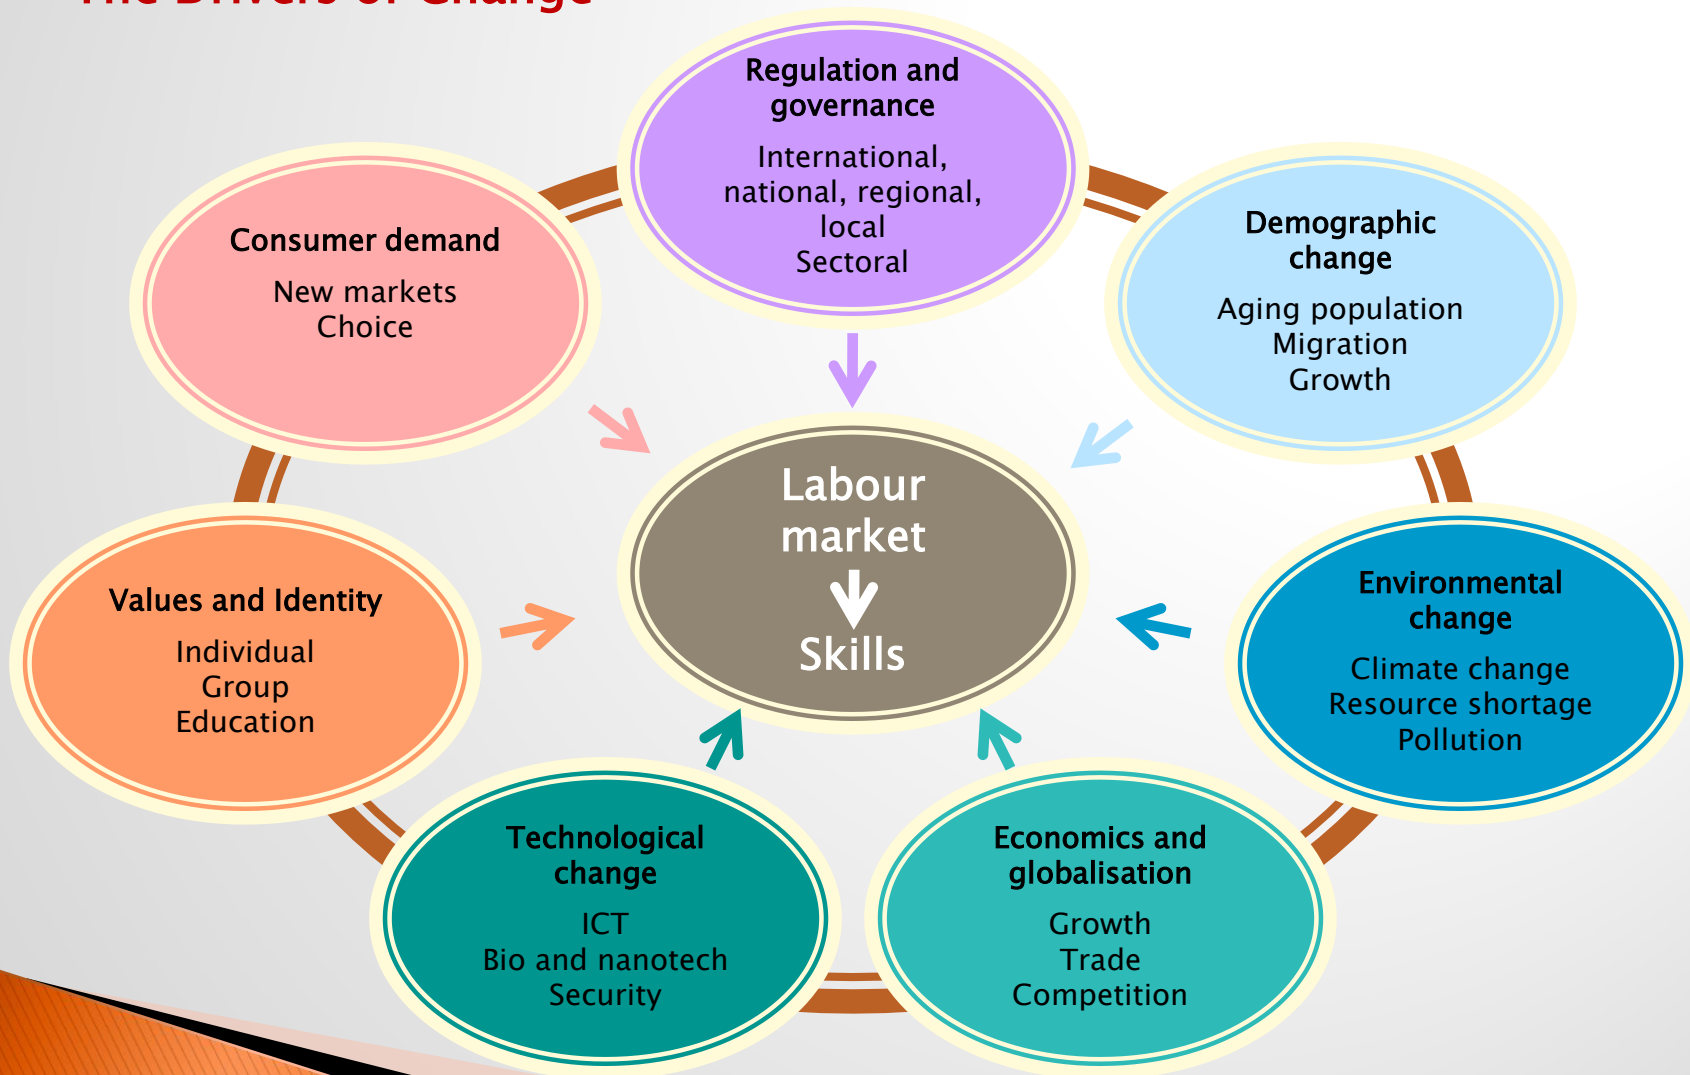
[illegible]

Regulation and governance
International, national, regional, local
Sectoral

Consumer demand
New markets
Choice

Demographic change
Aging population
Migration
Growth

Labour market
Skills

Values and Identity
Individual
Group
Education

Environmental change
Climate change
Resource shortage
Pollution

Technological change
ICT
Bio and nanotech
Security

Economics and globalisation
Growth
Trade
Competition